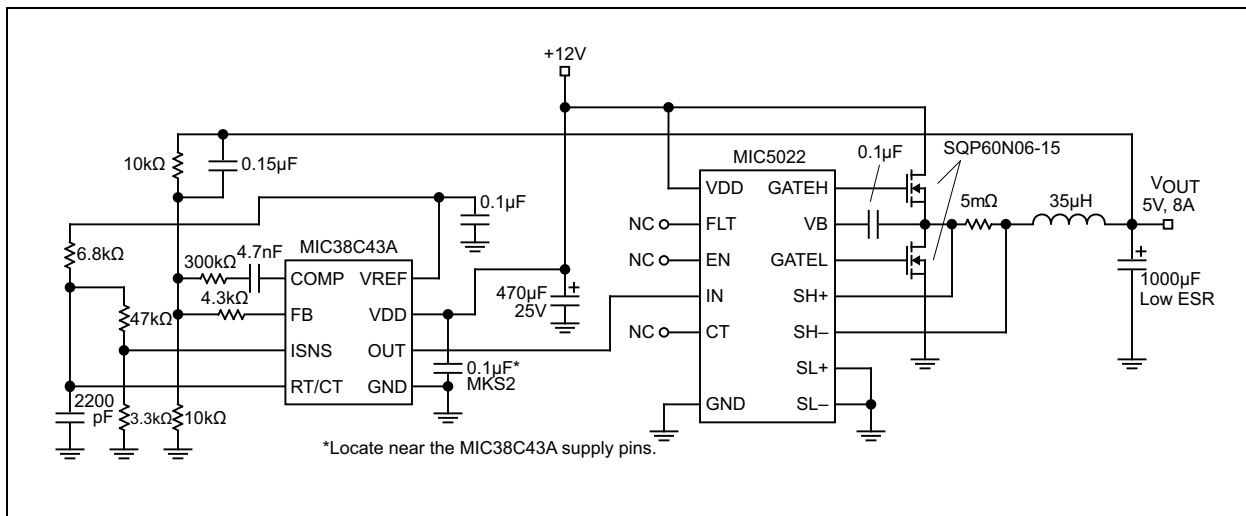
+12V

10kΩ

0.15µF

MIC5022

0.1µF

SQP60N06-15

VDD

GATEH

VOUT
5V, 8A

0.1µF

NC

FLT

VB

5mΩ

35µH

6.8kΩ

MIC38C43A

NC

EN

GATEL

300kΩ

4.7nF

COMP

VREF

4.3kΩ

470µF
25V

IN

SH+

1000µF
Low ESR

FB

VDD

47kΩ

NC

CT

SH–

ISNS

OUT

0.1µF*
MKS2

SL+

RT/CT

GND

2200
pF

3.3kΩ

10kΩ

GND

SL–

*Locate near the MIC38C43A supply pins.